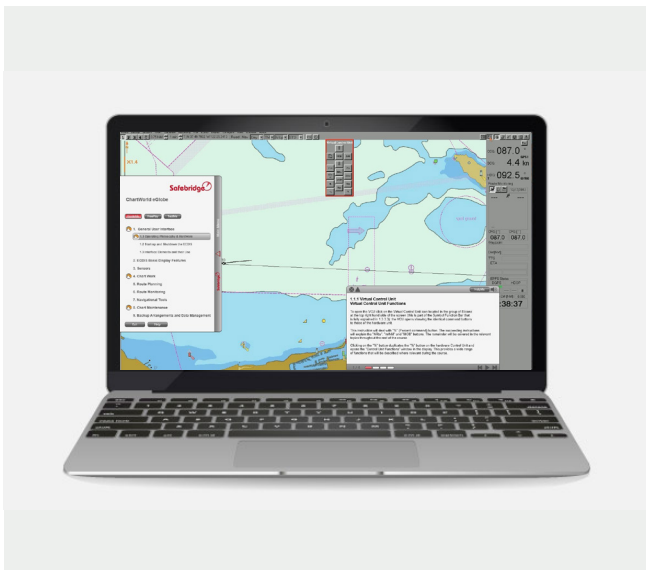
Safebridge

ChartWorld eGlobe

1. General User Interface

2. ECDIS Data Display Features

3. Sensors

4. Chart Work

5. Route Planning

6. Route Monitoring

7. Navigational Tools

8. Chart Maintenance

9. Backup Arrangements and Data Management

1.1.1 Virtual Control Unit

Virtual Control Unit Functions

087.0

4.4 kn

092.5

38:37